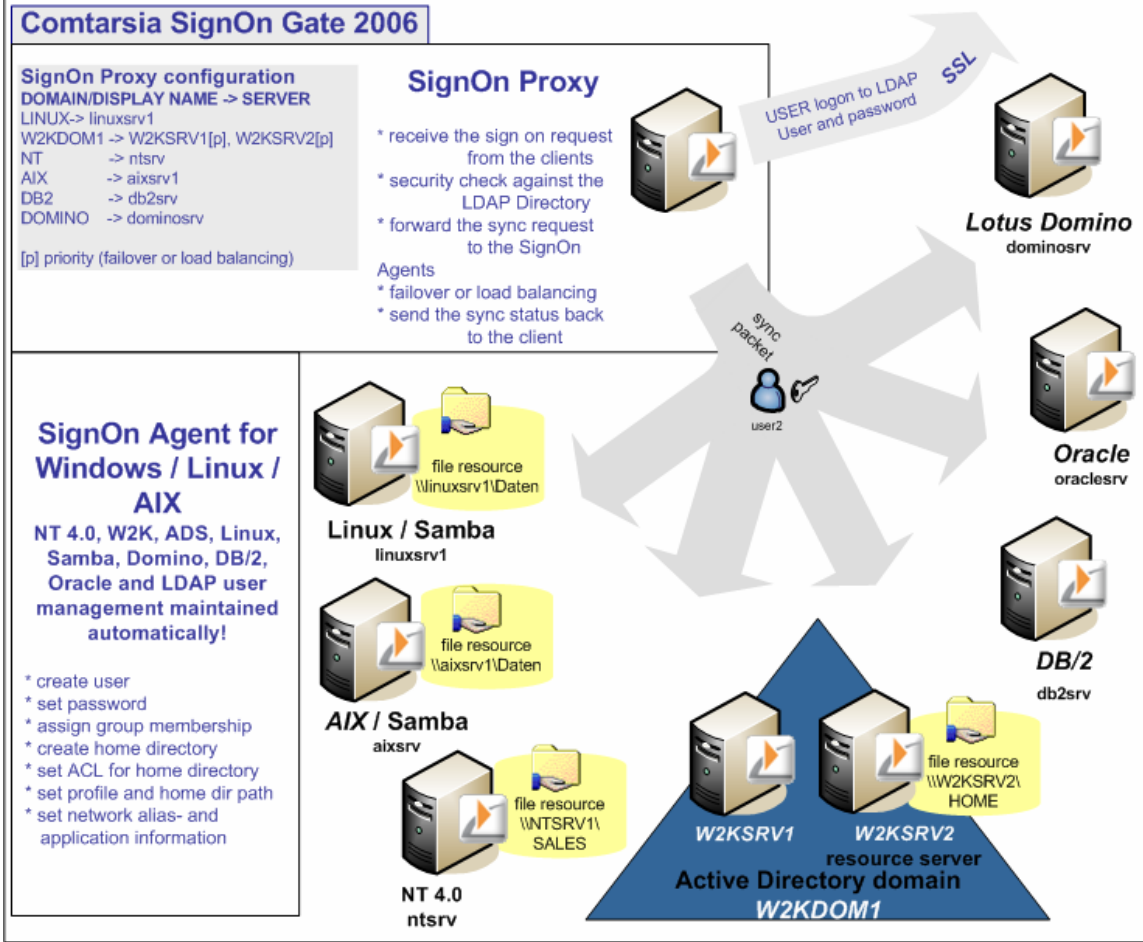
Comtarsia SignOn Gate 2006

SignOn Proxy configuration
DOMAIN/DISPLAY NAME -> SERVER
LINUX-> linuxsrv1
W2KDOM1 -> W2KSRV1[p], W2KSRV2[p]
NT -> ntsrv
AIX -> aixsrv1
DB2 -> db2srv
DOMINO -> dominosrv

[p] priority (failover or load balancing)

SignOn Proxy

* receive the sign on request from the clients
* security check against the LDAP Directory
* forward the sync request to the SignOn Agents
* failover or load balancing
* send the sync status back to the client

USER logon to LDAP User and password

SSL

Lotus Domino
dominosrv

sync packet

user2

Oracle
oraclesrv

DB/2
db2srv

SignOn Agent for Windows / Linux / AIX

NT 4.0, W2K, ADS, Linux, Samba, Domino, DB/2, Oracle and LDAP user management maintained automatically!

* create user
* set password
* assign group membership
* create home directory
* set ACL for home directory
* set profile and home dir path
* set network alias- and application information

file resource \\linuxsrv1\Daten

Linux / Samba
linuxsrv1

file resource \\aixsrv1\Daten

AIX / Samba
aixsrv

file resource \\NTSRV1\SALES

NT 4.0
ntsrv

file resource \\W2KSRV2\HOME

W2KSRV1

W2KSRV2
resource server

Active Directory domain
W2KDOM1